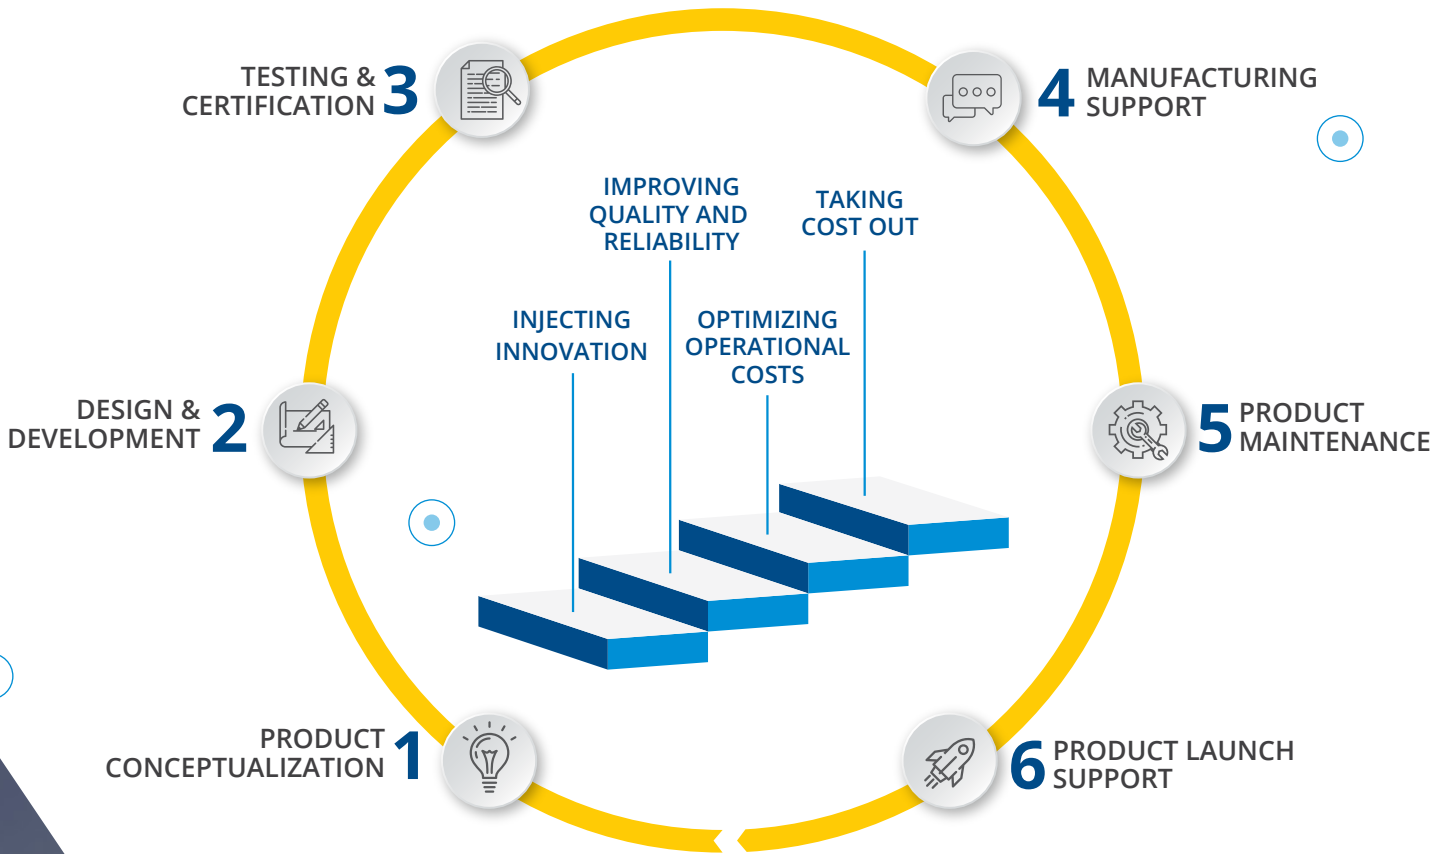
TESTING & CERTIFICATION 3

4 MANUFACTURING SUPPORT

IMPROVING QUALITY AND RELIABILITY

TAKING COST OUT

INJECTING INNOVATION

OPTIMIZING OPERATIONAL COSTS

DESIGN & DEVELOPMENT 2

5 PRODUCT MAINTENANCE

PRODUCT CONCEPTUALIZATION 1

6 PRODUCT LAUNCH SUPPORT